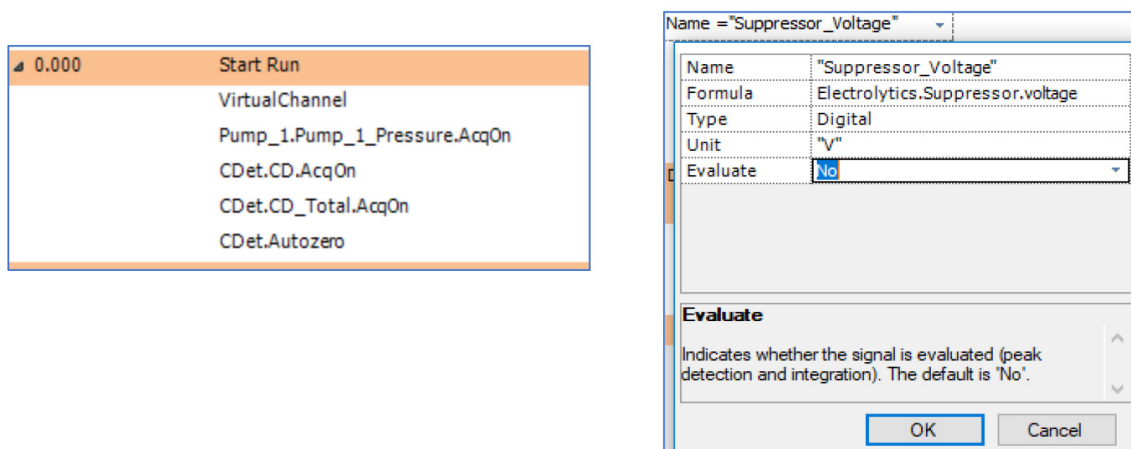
◢ 0.000 Start Run
VirtualChannel
Pump_1.Pump_1_Pressure.AcqOn
CDet.CD.AcqOn
CDet.CD_Total.AcqOn
CDet.Autozero

Name ="Suppressor_Voltage"

| Name | "Suppressor_Voltage" |
|---|---|
| Formula | Electrolytics.Suppressor.voltage |
| Type | Digital |
| Unit | "V" |
| Evaluate | No |

Evaluate

Indicates whether the signal is evaluated (peak detection and integration). The default is 'No'.

OK Cancel